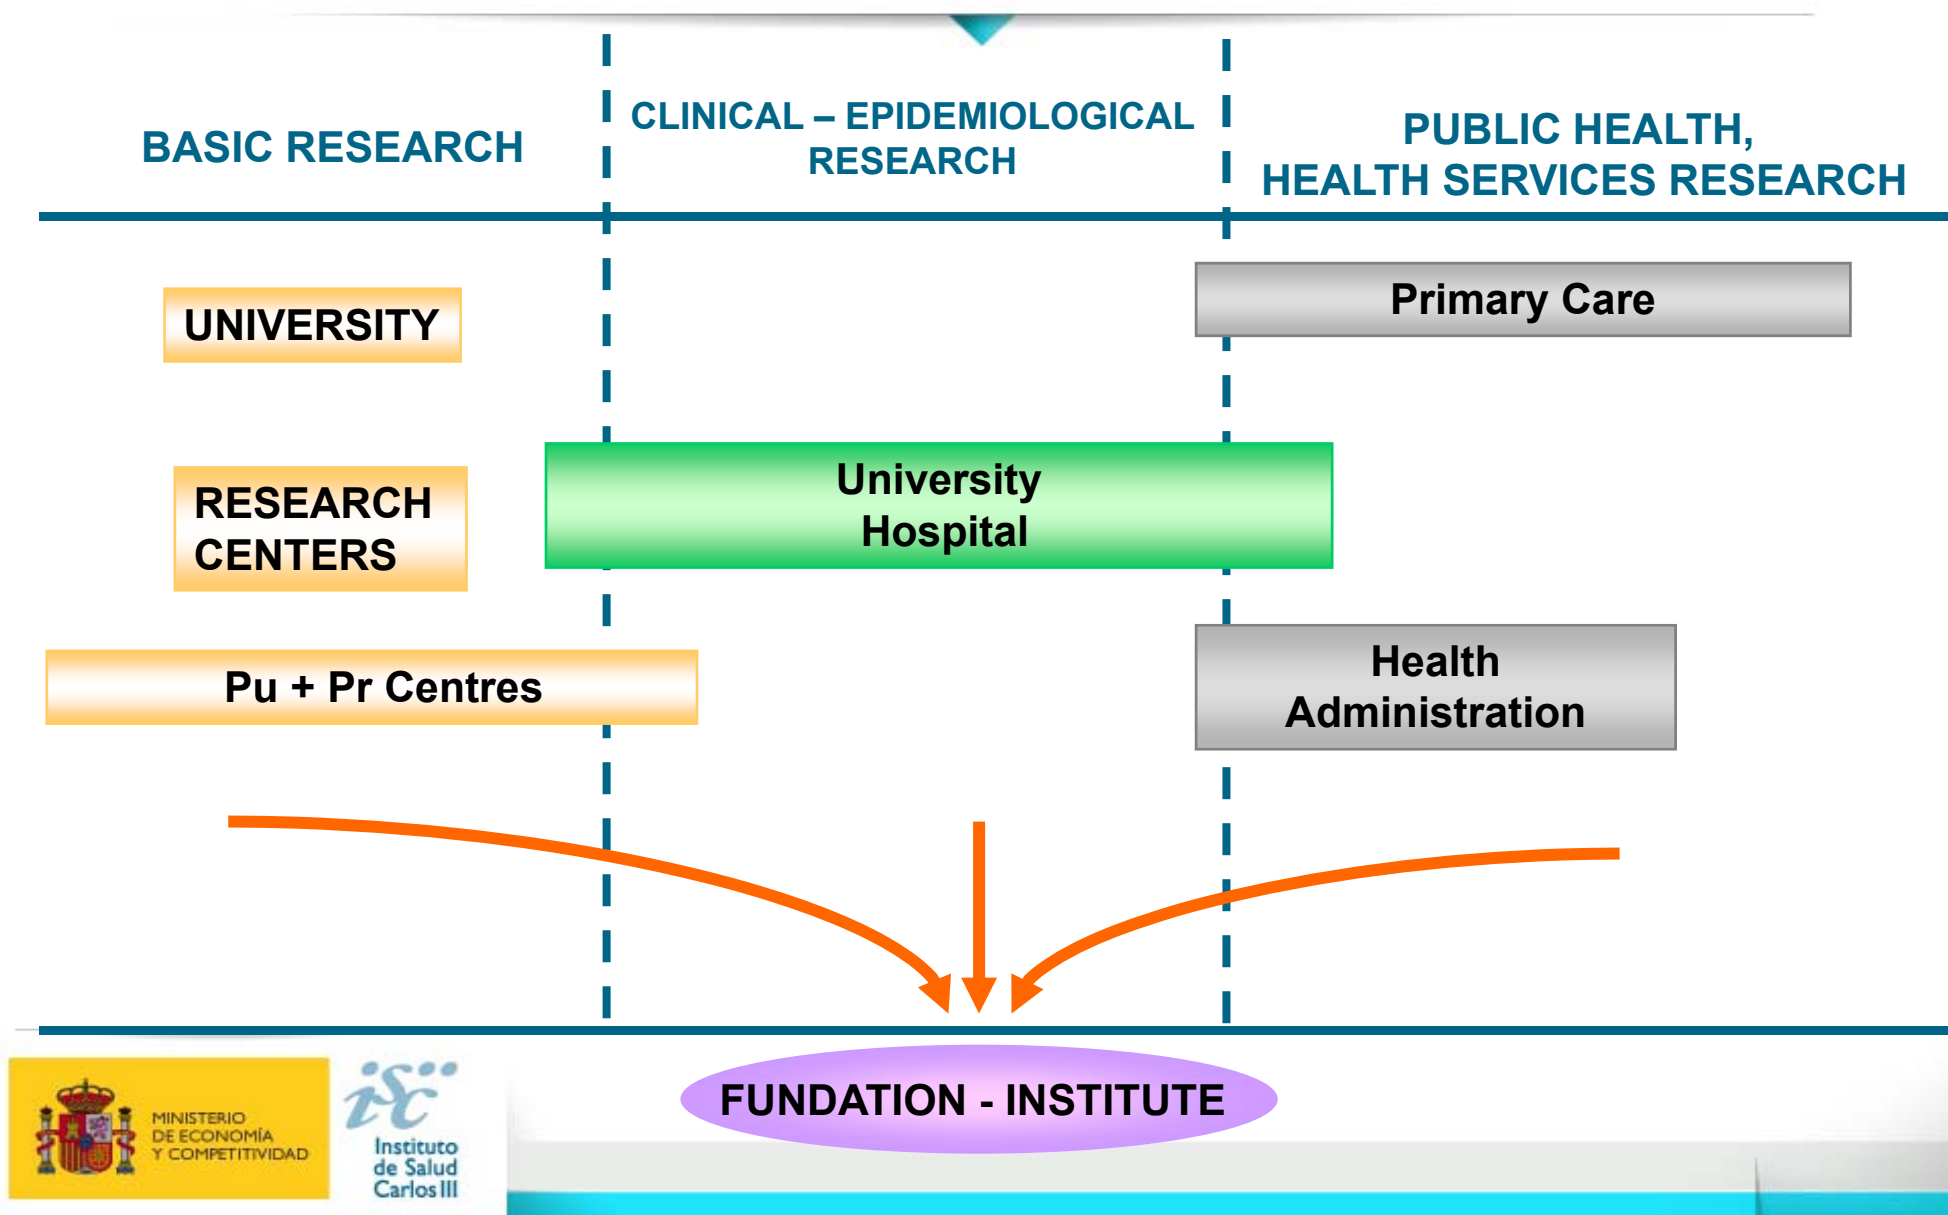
BASIC RESEARCH

CLINICAL – EPIDEMIOLOGICAL RESEARCH

PUBLIC HEALTH, HEALTH SERVICES RESEARCH

UNIVERSITY

Primary Care

RESEARCH CENTERS

University Hospital

Pu + Pr Centres

Health Administration

FUNDATION - INSTITUTE

MINISTERIO DE ECONOMÍA Y COMPETITIVIDAD

isc

Instituto de Salud Carlos III